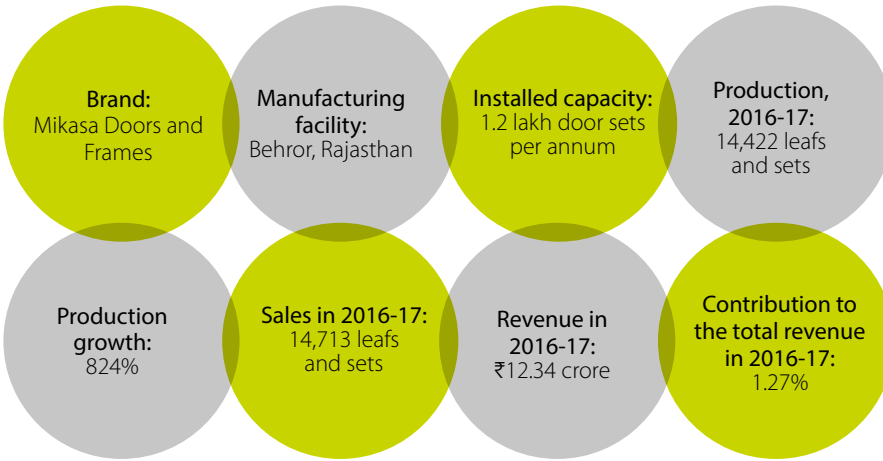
Brand:
Mikasa Doors and Frames

Manufacturing facility:
Behror, Rajasthan

Installed capacity:
1.2 lakh door sets per annum

Production, 2016-17:
14,422 leafs and sets

Production growth:
824%

Sales in 2016-17:
14,713 leafs and sets

Revenue in 2016-17:
₹12.34 crore

Contribution to the total revenue in 2016-17:
1.27%